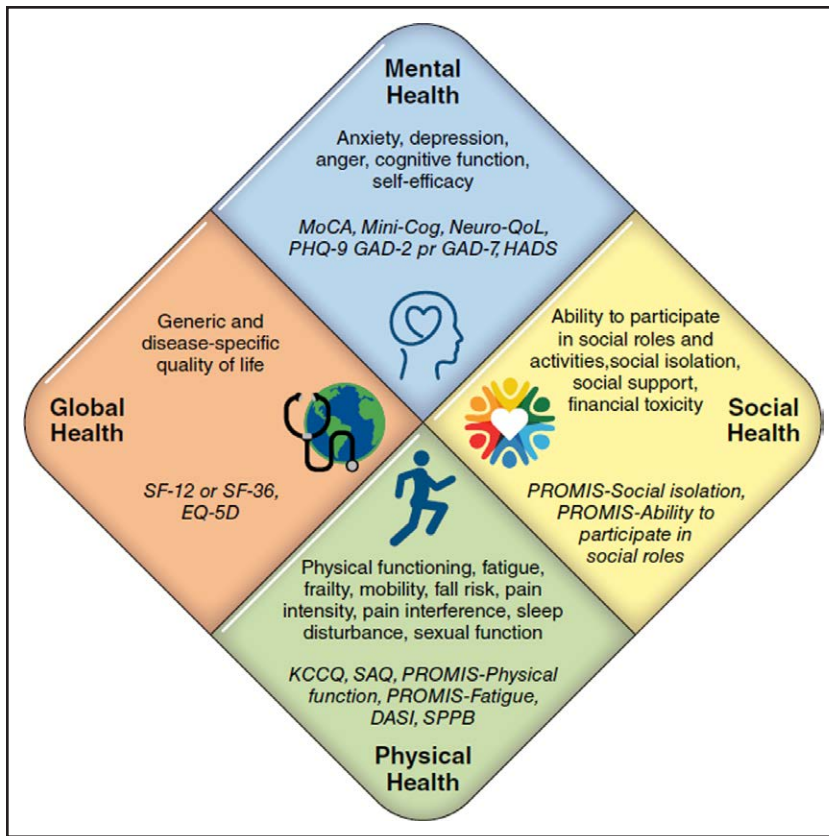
Mental Health

Anxiety, depression, anger, cognitive function, self-efficacy

MoCA, Mini-Cog, Neuro-QoL, PHQ-9 GAD-2 pr GAD-7, HADS

Global Health

Generic and disease-specific quality of life

SF-12 or SF-36, EQ-5D

Social Health

Ability to participate in social roles and activities,social isolation, social support, financial toxicity

PROMIS-Social isolation, PROMIS-Ability to participate in social roles

Physical functioning, fatigue, frailty, mobility, fall risk, pain intensity, pain interference, sleep disturbance, sexual function

KCCQ, SAQ, PROMIS-Physical function, PROMIS-Fatigue, DASI, SPPB

Physical Health